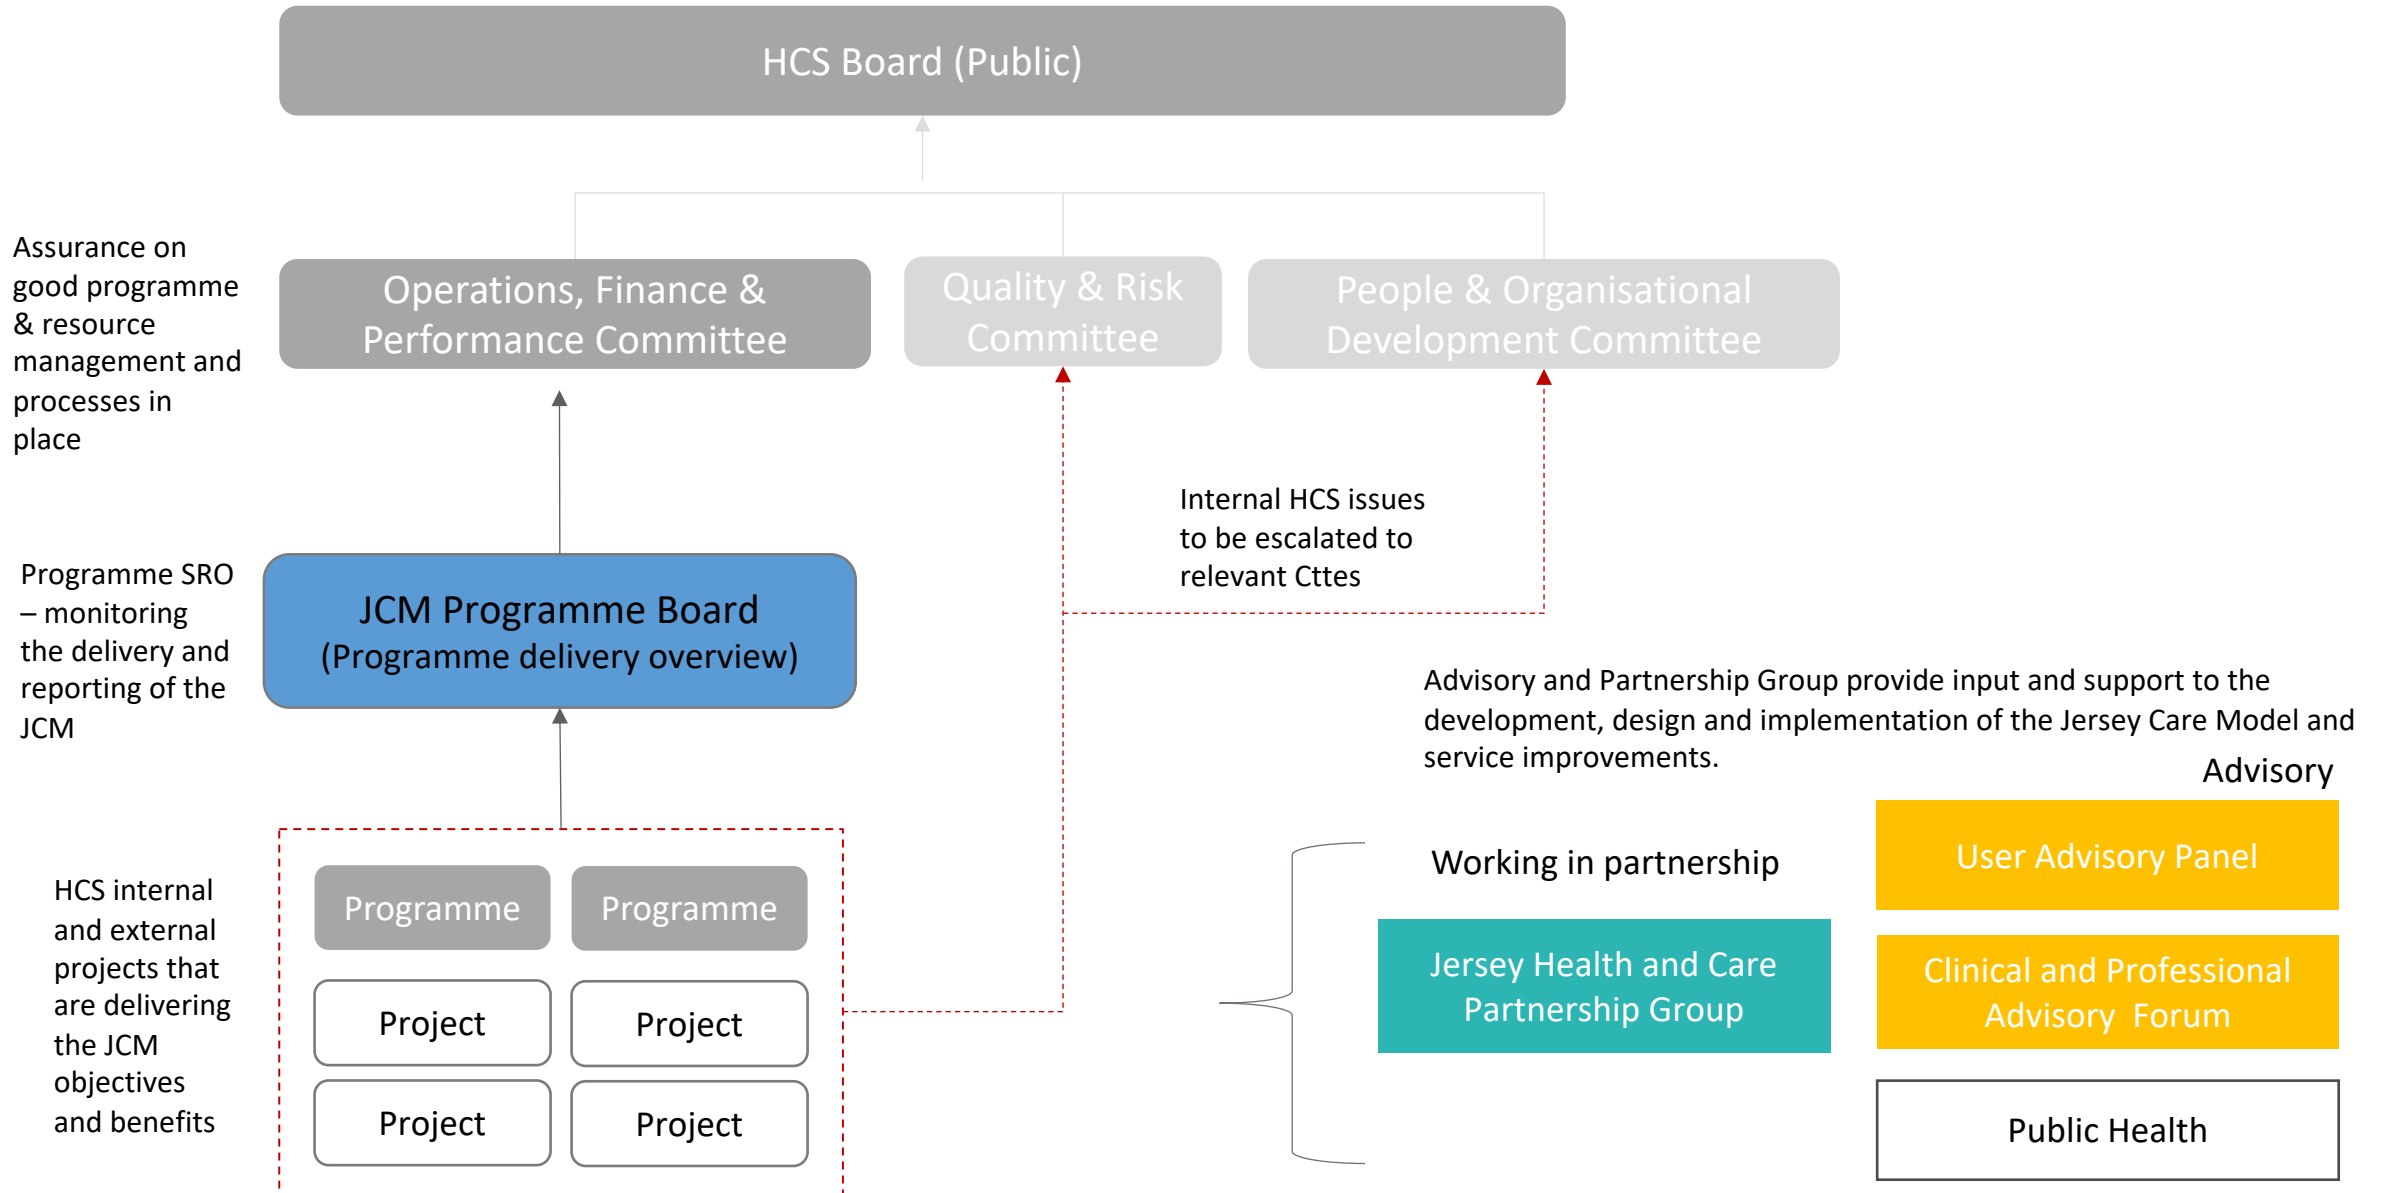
HCS Board (Public)

Assurance on good programme & resource management and processes in place

Operations, Finance & Performance Committee

Quality & Risk Committee

People & Organisational Development Committee

Internal HCS issues to be escalated to relevant Cttes

Programme SRO – monitoring the delivery and reporting of the JCM

JCM Programme Board (Programme delivery overview)

Advisory and Partnership Group provide input and support to the development, design and implementation of the Jersey Care Model and service improvements.

Advisory

HCS internal and external projects that are delivering the JCM objectives and benefits

Programme

Programme

Project

Project

Project

Project

Working in partnership

User Advisory Panel

Jersey Health and Care Partnership Group

Clinical and Professional Advisory Forum

Public Health